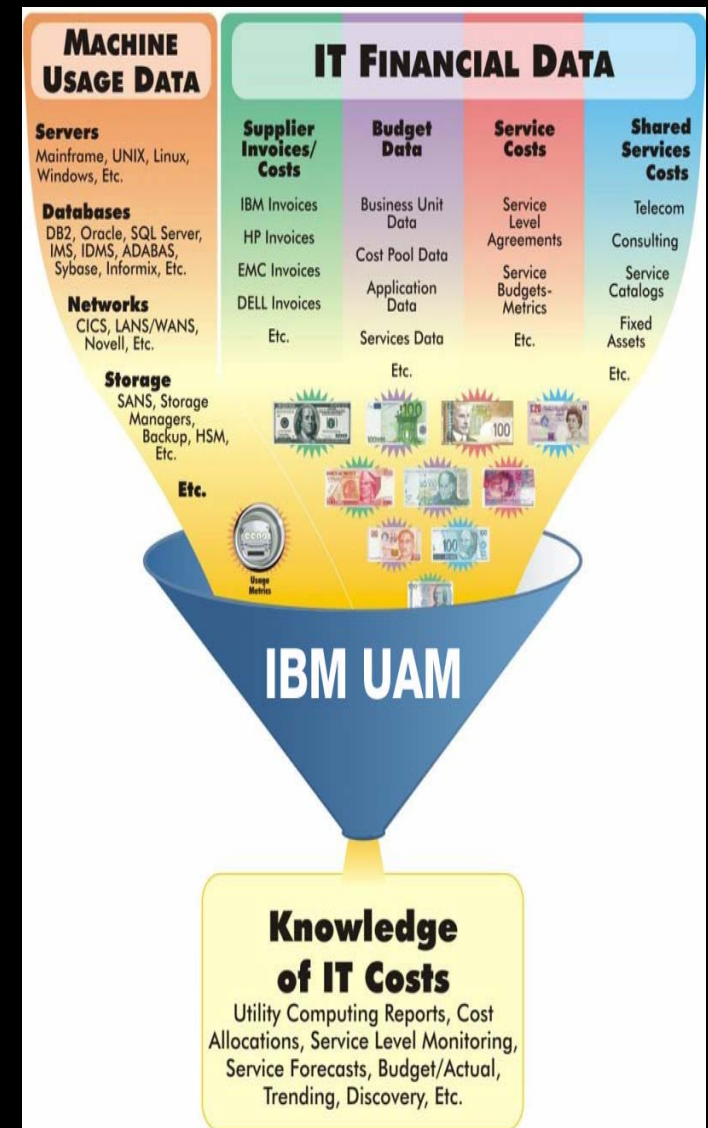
MACHINE USAGE DATA

Servers
Mainframe, UNIX, Linux, Windows, Etc.

Databases
DB2, Oracle, SQL Server, IMS, IDMS, ADABAS, Sybase, Informix, Etc.

Networks
CICS, LANS/WANS, Novell, Etc.

Storage
SANS, Storage Managers, Backup, HSM, Etc.

Etc.

IT FINANCIAL DATA

Supplier Invoices/ Costs
IBM Invoices
HP Invoices
EMC Invoices
DELL Invoices
Etc.

Budget Data
Business Unit Data
Cost Pool Data
Application Data
Services Data
Etc.

Service Costs
Service Level Agreements
Service Budgets-Metrics
Etc.

Shared Services Costs
Telecom
Consulting
Service Catalogs
Fixed Assets
Etc.

Usage Metrics

IBM UAM

Knowledge of IT Costs
Utility Computing Reports, Cost Allocations, Service Level Monitoring, Service Forecasts, Budget/Actual, Trending, Discovery, Etc.